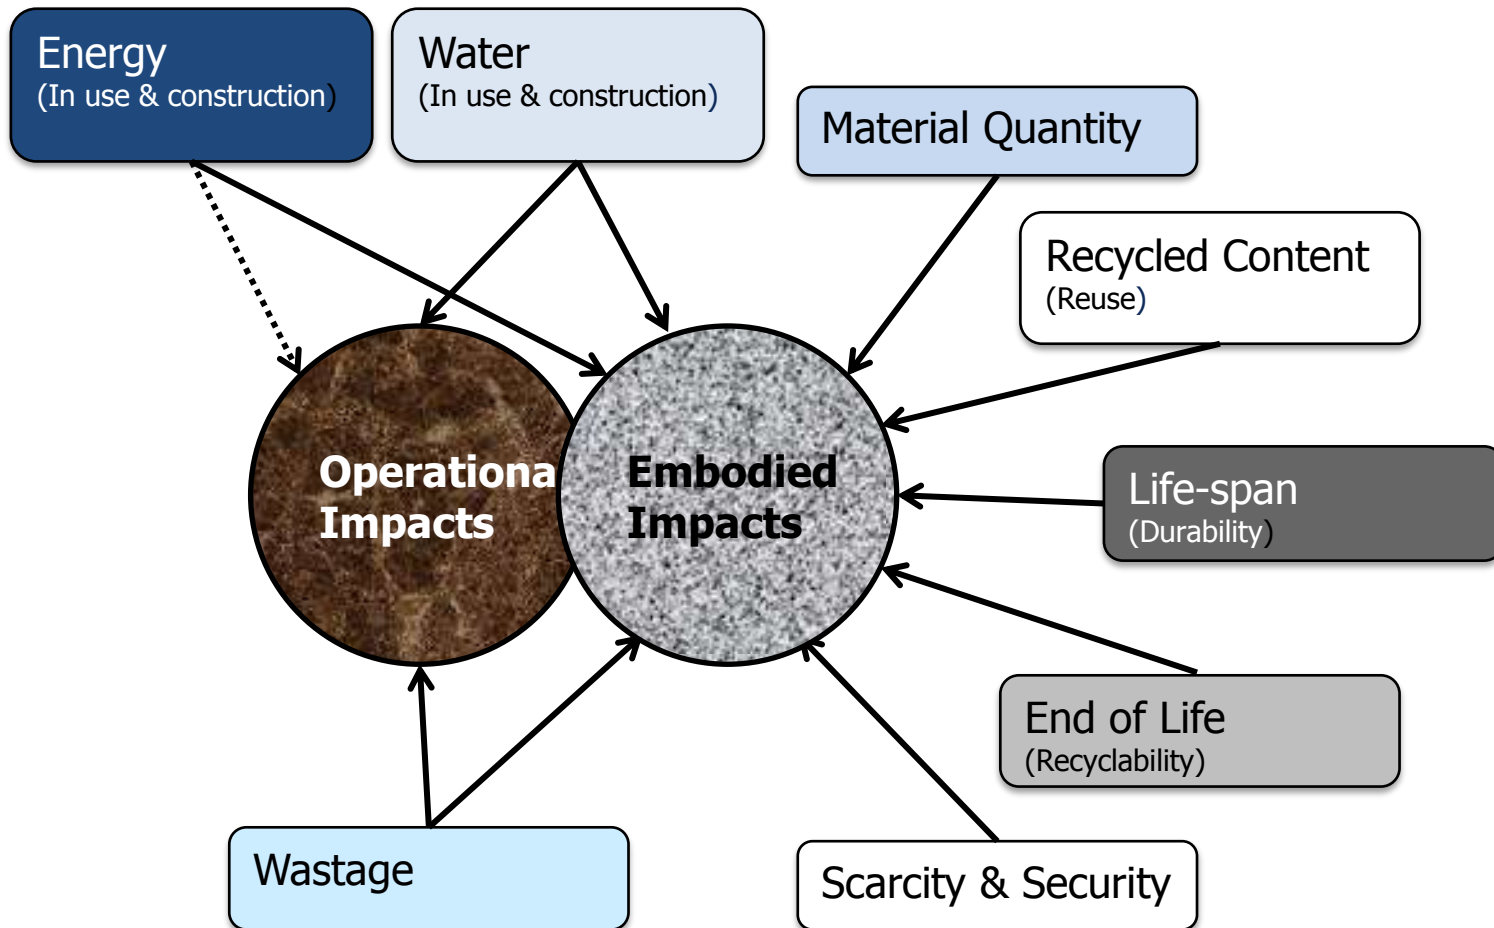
Energy
(In use & construction)

Water
(In use & construction)

Material Quantity

Recycled Content
(Reuse)

Operationa
Impacts

Embodied
Impacts

Life-span
(Durability)

End of Life
(Recyclability)

Wastage

Scarcity & Security